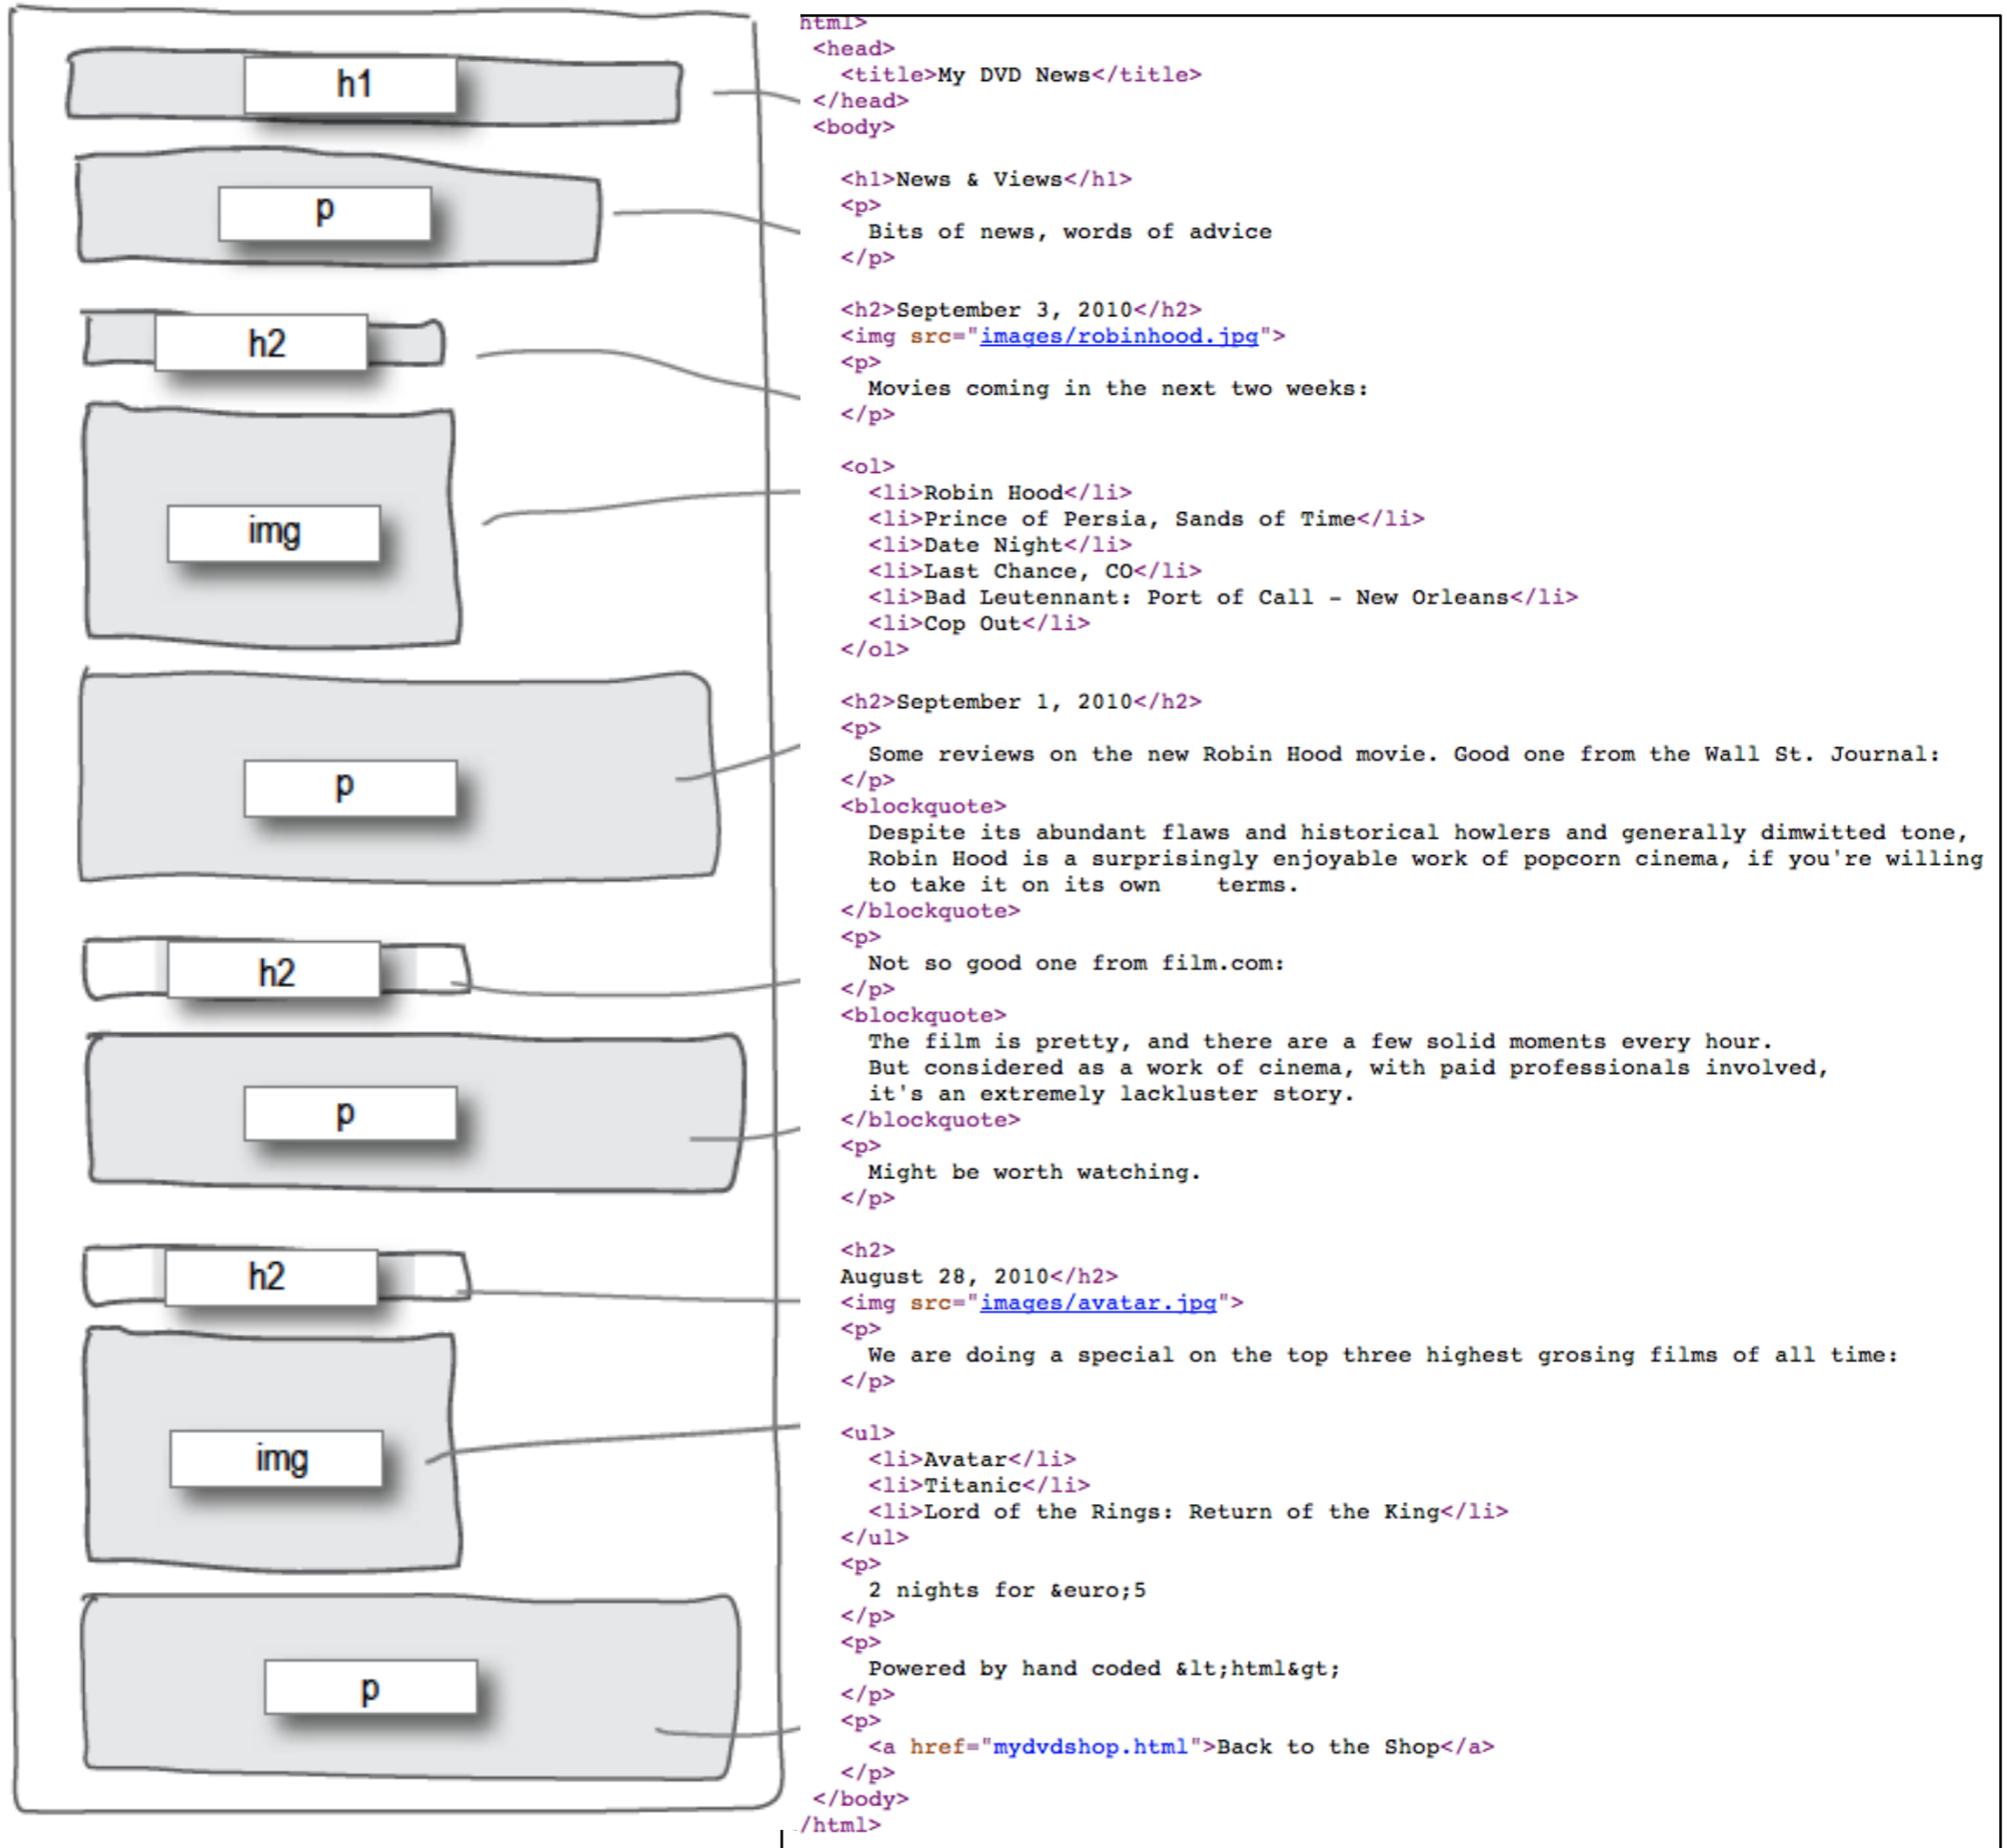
h1

p

h2

img

p

h2

p

h2

img

p

html>
<head>
<title>My DVD News</title>
</head>
<body>

<h1>News &amp; Views</h1>
<p>
Bits of news, words of advice
</p>

<h2>September 3, 2010</h2>
<img src="images/robinhood.jpg">
<p>
Movies coming in the next two weeks:
</p>

<ol>
<li>Robin Hood</li>
<li>Prince of Persia, Sands of Time</li>
<li>Date Night</li>
<li>Last Chance, CO</li>
<li>Bad Leutennant: Port of Call - New Orleans</li>
<li>Cop Out</li>
</ol>

<h2>September 1, 2010</h2>
<p>
Some reviews on the new Robin Hood movie. Good one from the Wall St. Journal:
</p>
<blockquote>
Despite its abundant flaws and historical howlers and generally dimwitted tone,
Robin Hood is a surprisingly enjoyable work of popcorn cinema, if you're willing
to take it on its own terms.
</blockquote>
<p>
Not so good one from film.com:
</p>
<blockquote>
The film is pretty, and there are a few solid moments every hour.
But considered as a work of cinema, with paid professionals involved,
it's an extremely lackluster story.
</blockquote>
<p>
Might be worth watching.
</p>

<h2>
August 28, 2010</h2>
<img src="images/avatar.jpg">
<p>
We are doing a special on the top three highest grosing films of all time:
</p>

<ul>
<li>Avatar</li>
<li>Titanic</li>
<li>Lord of the Rings: Return of the King</li>
</ul>
<p>
2 nights for &amp;euro;5
</p>
<p>
Powered by hand coded &amp;lt;html&amp;gt;
</p>
<p>
<a href="mydvdshop.html">Back to the Shop</a>
</p>
</body>
/html>